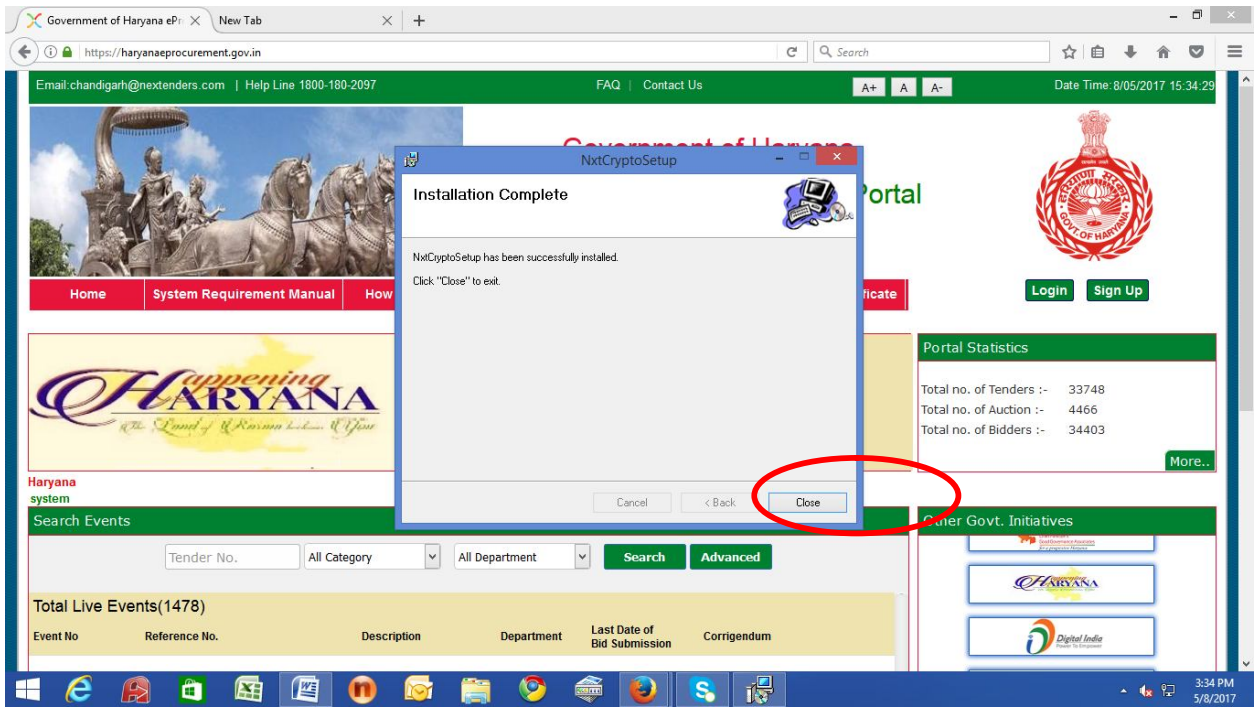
Government of Haryana eP
New Tab
https://haryanaeprocurement.gov.in
Search

Email:chandigarh@nextenders.com | Help Line 1800-180-2097
FAQ | Contact Us
A+ A A-
Date Time:8/05/2017 15:34:29

Government of Haryana
Portal

Home
System Requirement Manual
How
ficate

Login
Sign Up

NxtCryptoSetup
Installation Complete
NxtCryptoSetup has been successfully installed.
Click "Close" to exit.
Cancel
< Back
Close

Happening HARYANA
The Land of Romance Awaits You

Portal Statistics
Total no. of Tenders :- 33748
Total no. of Auction :- 4466
Total no. of Bidders :- 34403
More..

Haryana
system

Search Events
Tender No.
All Category
All Department
Search
Advanced

Other Govt. Initiatives
HARYANA
Digital India
Power To Empower

Total Live Events(1478)
| Event No | Reference No. | Description | Department | Last Date of Bid Submission | Corrigendum |
|---|---|---|---|---|---|

3:34 PM
5/8/2017